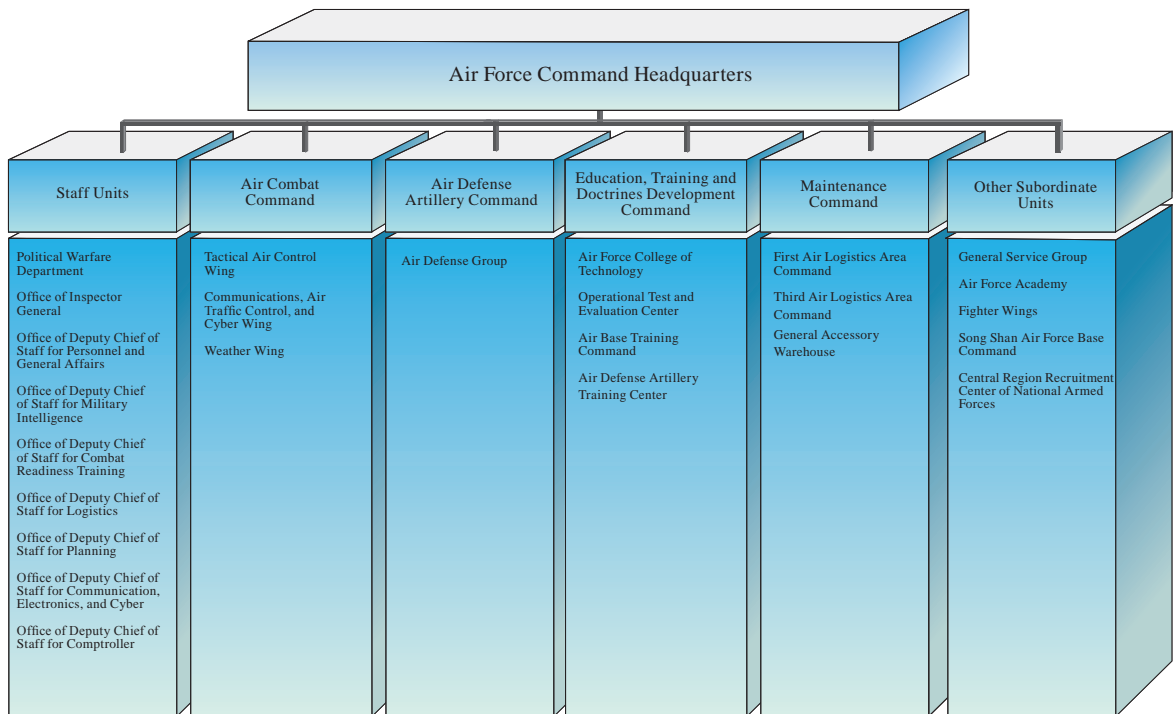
Air Force Command Headquarters

Staff Units

Political Warfare Department

Office of Inspector General

Office of Deputy Chief of Staff for Personnel and General Affairs

Office of Deputy Chief of Staff for Military Intelligence

Office of Deputy Chief of Staff for Combat Readiness Training

Office of Deputy Chief of Staff for Logistics

Office of Deputy Chief of Staff for Planning

Office of Deputy Chief of Staff for Communication, Electronics, and Cyber

Office of Deputy Chief of Staff for Comptroller

Air Combat Command

Tactical Air Control Wing

Communications, Air Traffic Control, and Cyber Wing

Weather Wing

Air Defense Artillery Command

Air Defense Group

Education, Training and Doctrines Development Command

Air Force College of Technology

Operational Test and Evaluation Center

Air Base Training Command

Air Defense Artillery Training Center

Maintenance Command

First Air Logistics Area Command

Third Air Logistics Area Command

General Accessory Warehouse

Other Subordinate Units

General Service Group

Air Force Academy

Fighter Wings

Song Shan Air Force Base Command

Central Region Recruitment Center of National Armed Forces